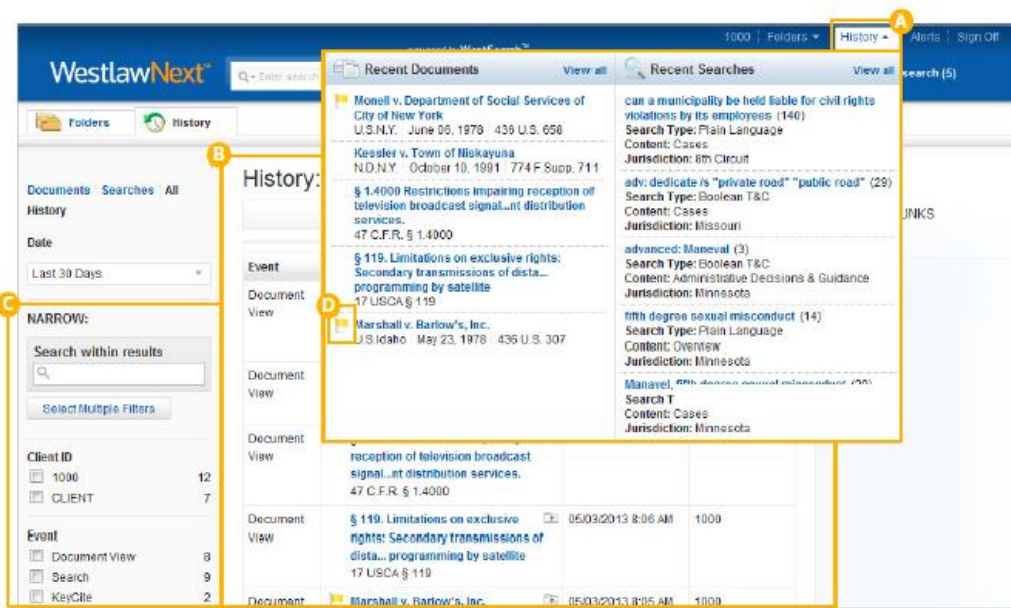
1000 | Folders ▾ | History ▴ | Alerts | Sign Off

A

WestlawNext™

powered by WestSearch™

Enter search

search (5)

Folders

History

B

Documents Searches All History

Date

Last 30 Days

C

NARROW:

Search within results

Select Multiple Filters

Client ID

1000 12

CLIENT 7

Event

Document View 8

Search 9

KeyCite 2

History:

UNKS

| Event | | | |
|---|---|---|---|
| Document View | | | |
| Document View | | | |
| Document View | reception of television broadcast signal...nt distribution services. 47 C.F.R. § 1.4000 | | |
| Document View | § 119. Limitations on exclusive rights: Secondary transmissions of dista... programming by satellite 17 USCA § 119 | 05/03/2013 8:06 AM | 1000 |
| Document | Marshall v. Barlow's, Inc. | 05/03/2013 8:05 AM | 1000 |

Recent Documents View all

Monell v. Department of Social Services of City of New York
U.S.N.Y. June 06, 1978 436 U.S. 658

Kessler v. Town of Niskayuna
N.D.N.Y. October 10, 1991 774 F.Supp. 711

§ 1.4000 Restrictions impairing reception of television broadcast signal...nt distribution services.
47 C.F.R. § 1.4000

§ 119. Limitations on exclusive rights: Secondary transmissions of dista... programming by satellite
17 USCA § 119

D

Marshall v. Barlow's, Inc.
U.S.Idaho May 23, 1978 436 U.S. 307

Recent Searches View all

can a municipality be held liable for civil rights violations by its employees (140)
Search Type: Plain Language
Content: Cases
Jurisdiction: 8th Circuit

adv: dedicate /s "private road" "public road" (29)
Search Type: Boolean T&C
Content: Cases
Jurisdiction: Missouri

advanced: Manevel (3)
Search Type: Boolean T&C
Content: Administrative Decisions & Guidance
Jurisdiction: Minnesota

fifth degree sexual misconduct (14)
Search Type: Plain Language
Content: Overview
Jurisdiction: Minnesota

Manavel, fifth degree sexual misconduct (20)
Search T
Content: Cases
Jurisdiction: Minnesota